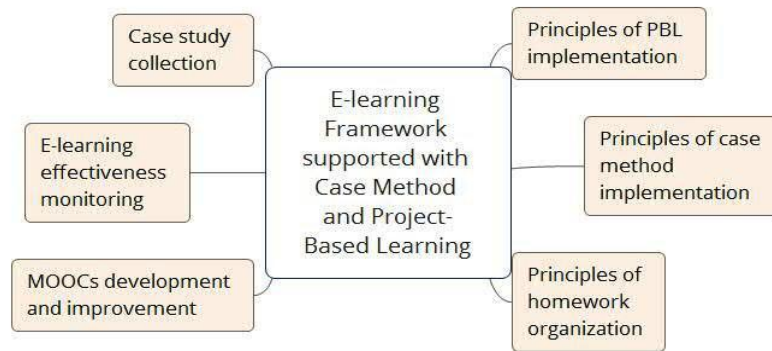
Case study collection

E-learning effectiveness monitoring

MOOCs development and improvement

E-learning Framework supported with Case Method and Project-Based Learning

Principles of PBL implementation

Principles of case method implementation

Principles of homework organization